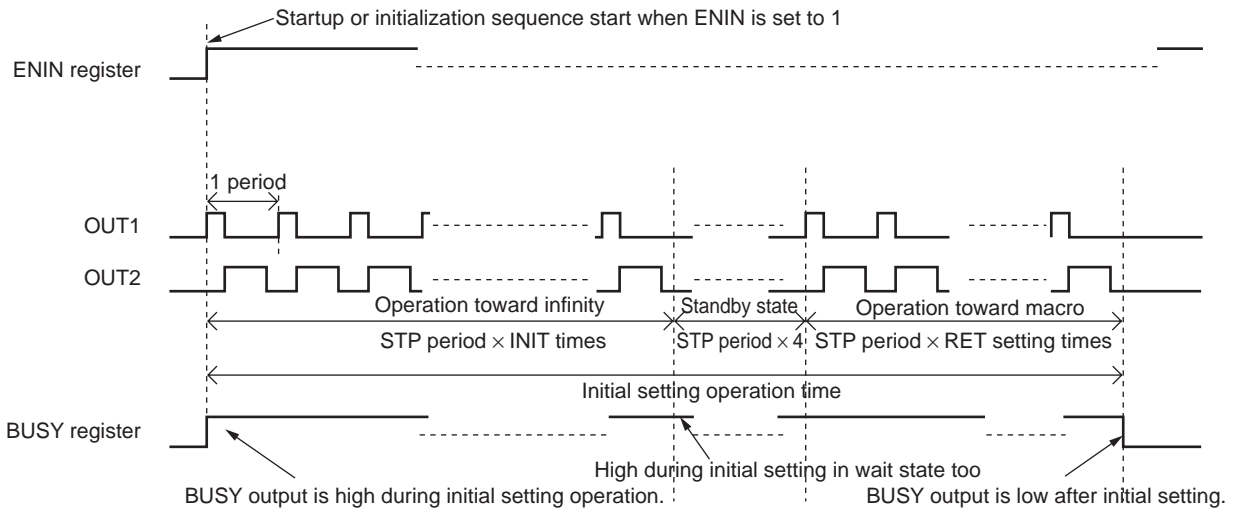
Startup or initialization sequence start when ENIN is set to 1

ENIN register

1 period

OUT1

OUT2

Operation toward infinity

Standby state

Operation toward macro

STP period $\times$ INIT times

STP period $\times$ 4

STP period $\times$ RET setting times

Initial setting operation time

BUSY register

High during initial setting in wait state too

BUSY output is high during initial setting operation.

BUSY output is low after initial setting.